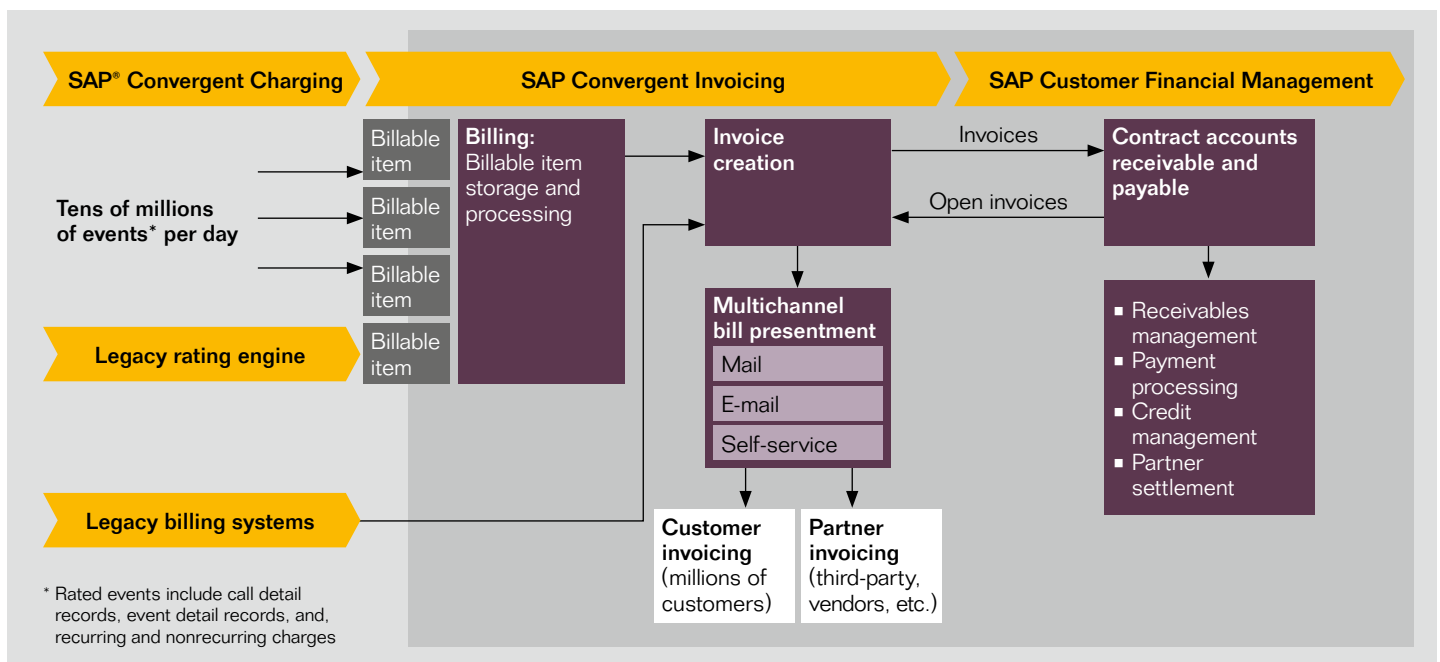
SAP® Convergent Charging

SAP Convergent Invoicing

SAP Customer Financial Management

Billable item

Billable item

Billable item

Billable item

Tens of millions of events* per day

Legacy rating engine

Legacy billing systems

Billing: Billable item storage and processing

Invoice creation

Invoices

Open invoices

Contract accounts receivable and payable

Multichannel bill presentment

Mail

E-mail

Self-service

Customer invoicing (millions of customers)

Partner invoicing (third-party, vendors, etc.)

■ Receivables management
■ Payment processing
■ Credit management
■ Partner settlement

* Rated events include call detail records, event detail records, and, recurring and nonrecurring charges